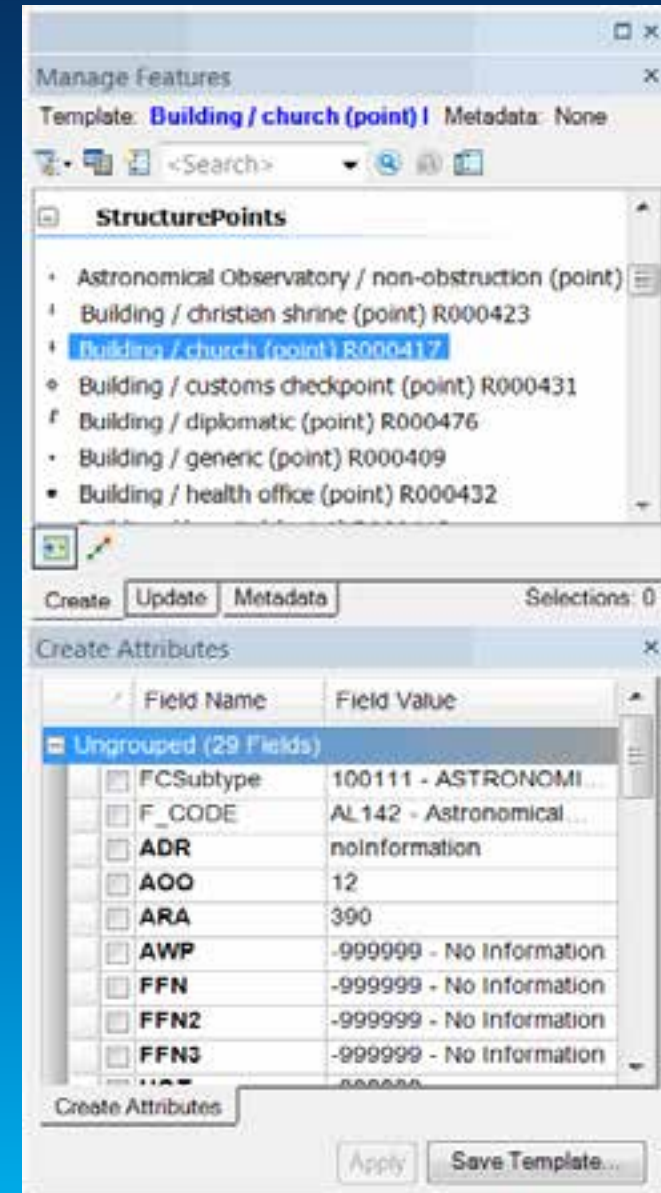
Manage Features

Template: Building / church (point) I Metadata: None

<Search>

StructurePoints

Astronomical Observatory / non-obstruction (point)
Building / christian shrine (point) R000423
Building / church (point) R000417
Building / customs checkpoint (point) R000431
Building / diplomatic (point) R000476
Building / generic (point) R000409
Building / health office (point) R000432
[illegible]

Create | Update | Metadata | Selections: 0

Create Attributes

| | Field Name | Field Value |
|---|---|---|
| Ungrouped (29 Fields) | | |
| | FCSubtype | 100111 - ASTRONOMI... |
| | F_CODE | AL142 - Astronomical... |
| | ADR | noInformation |
| | AOO | 12 |
| | ARA | 390 |
| | AWP | -999999 - No Information |
| | FFN | -999999 - No Information |
| | FFN2 | -999999 - No Information |
| | FFN3 | -999999 - No Information |
| | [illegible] | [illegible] |

Create Attributes

Apply | Save Template...